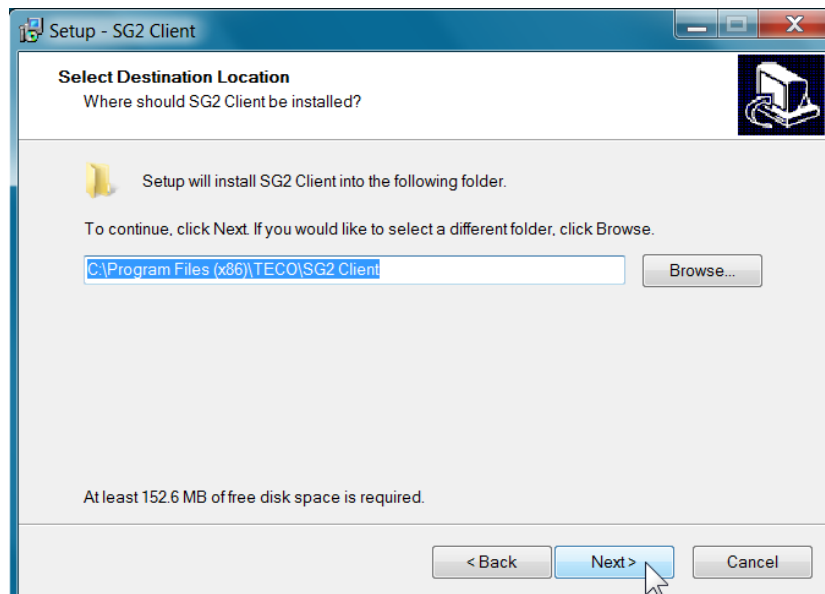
Setup - SG2 Client

Select Destination Location
Where should SG2 Client be installed?

Setup will install SG2 Client into the following folder.

To continue, click Next. If you would like to select a different folder, click Browse.

C:\Program Files (x86)\TECO\SG2 Client

Browse...

At least 152.6 MB of free disk space is required.

< Back
Next >
Cancel